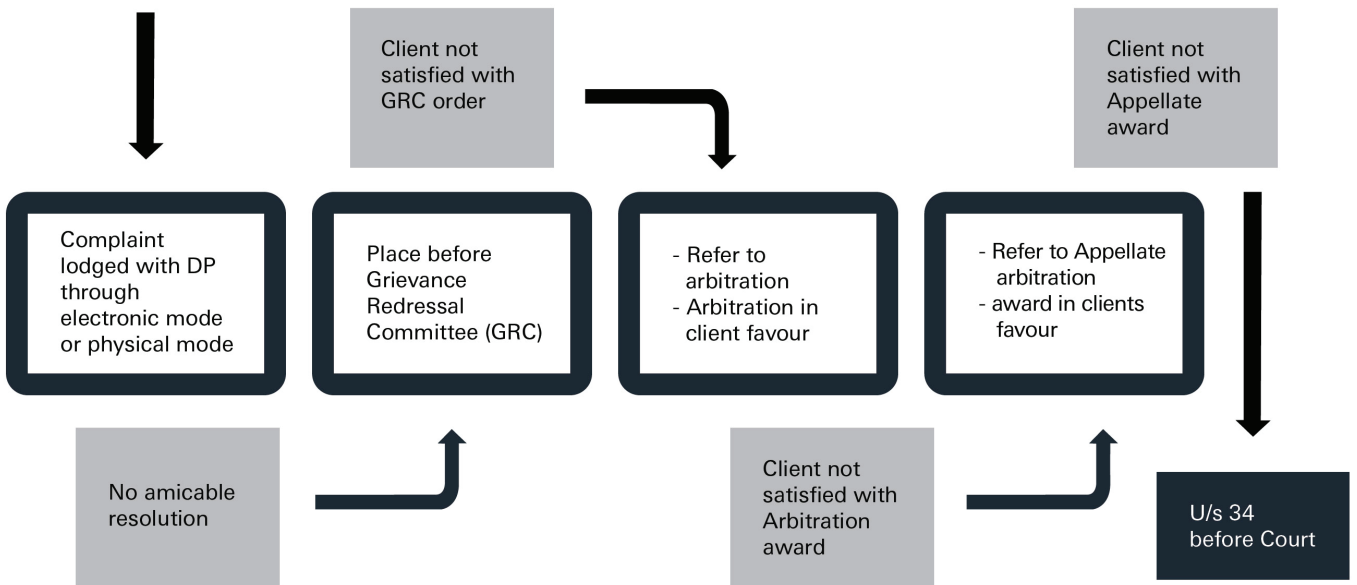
Complaint lodged with DP through electronic mode or physical mode

No amicable resolution

Place before Grievance Redressal Committee (GRC)

Client not satisfied with GRC order

- Refer to arbitration
- Arbitration in client favour

Client not satisfied with Arbitration award

- Refer to Appellate arbitration
- award in clients favour

Client not satisfied with Appellate award

U/s 34 before Court